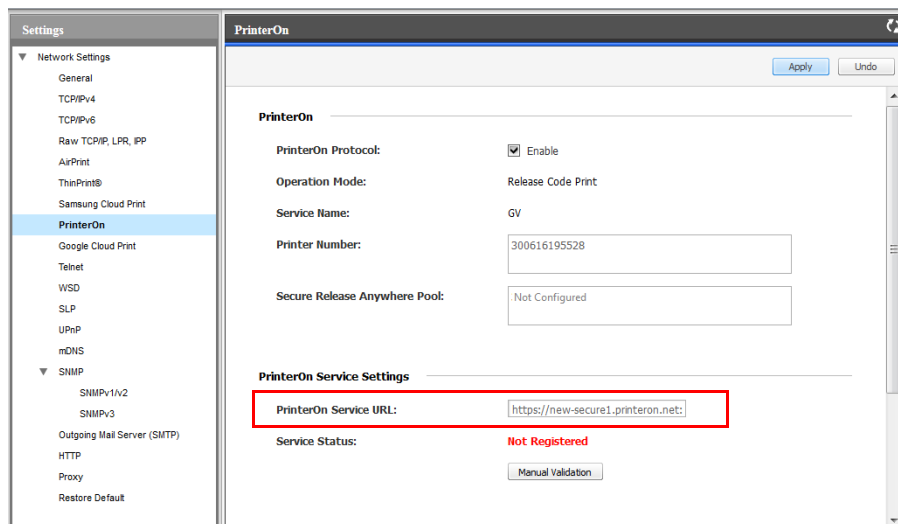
Settings

Network Settings
General
TCP/IPv4
TCP/IPv6
Raw TCP/IP, LPR, IPP
AirPrint
ThinPrint®
Samsung Cloud Print
PrinterOn
Google Cloud Print
Telnet
WSD
SLP
UPnP
mDNS
SNMP
SNMPv1/v2
SNMPv3
Outgoing Mail Server (SMTP)
HTTP
Proxy
Restore Default

PrinterOn

Apply Undo

PrinterOn

PrinterOn Protocol: Enable

Operation Mode: Release Code Print

Service Name: GV

Printer Number: 300616195528

Secure Release Anywhere Pool: Not Configured

PrinterOn Service Settings

PrinterOn Service URL: https://new-secure1.printeron.net:

Service Status: Not Registered

Manual Validation